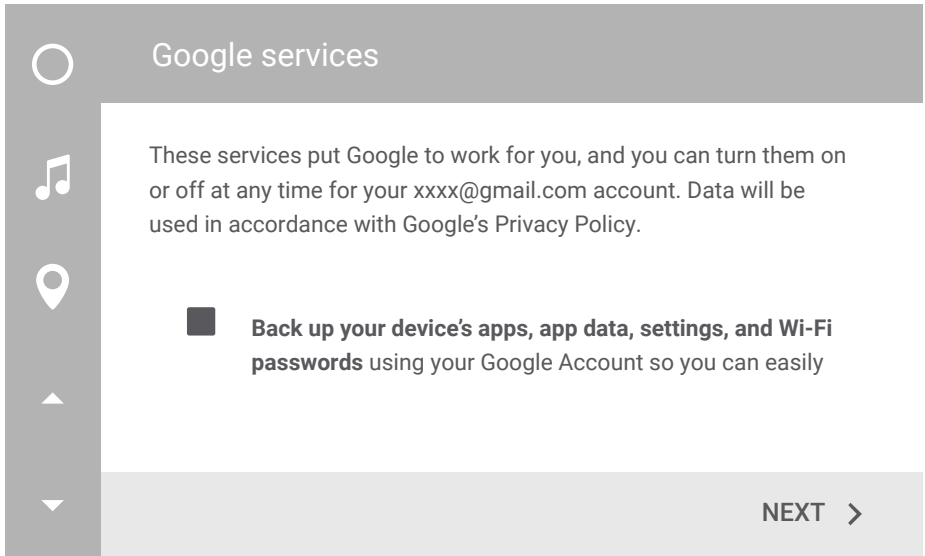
Google services

These services put Google to work for you, and you can turn them on or off at any time for your xxxx@gmail.com account. Data will be used in accordance with Google's Privacy Policy.

Back up your device's apps, app data, settings, and Wi-Fi passwords using your Google Account so you can easily

NEXT >